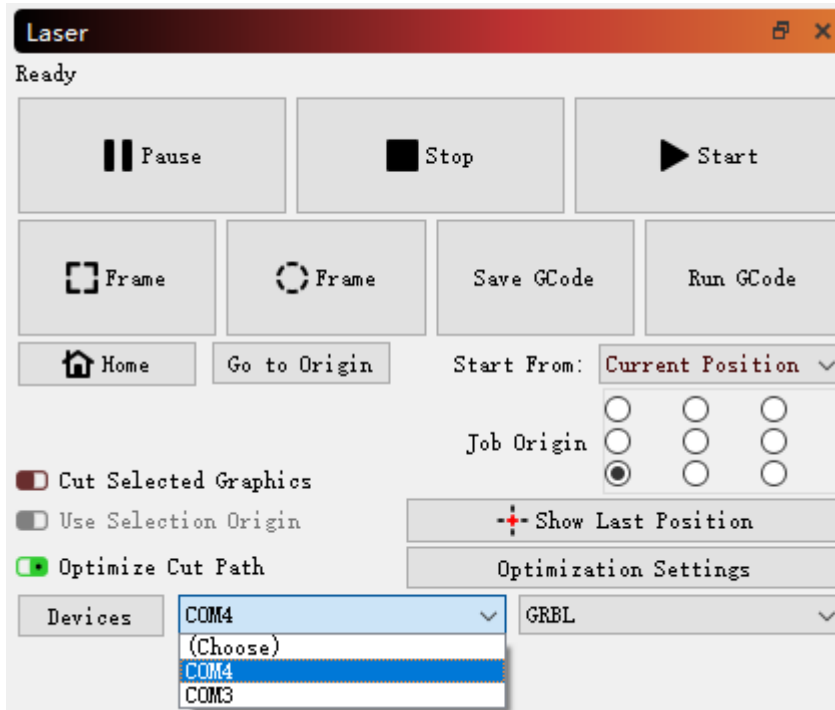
Laser

Ready

Pause

Stop

Start

Frame

Frame

Save GCode

Run GCode

Home

Go to Origin

Start From: Current Position

Job Origin

Cut Selected Graphics

Use Selection Origin

Show Last Position

Optimize Cut Path

Optimization Settings

Devices

COM4

GRBL

(Choose)

COM4

COM3